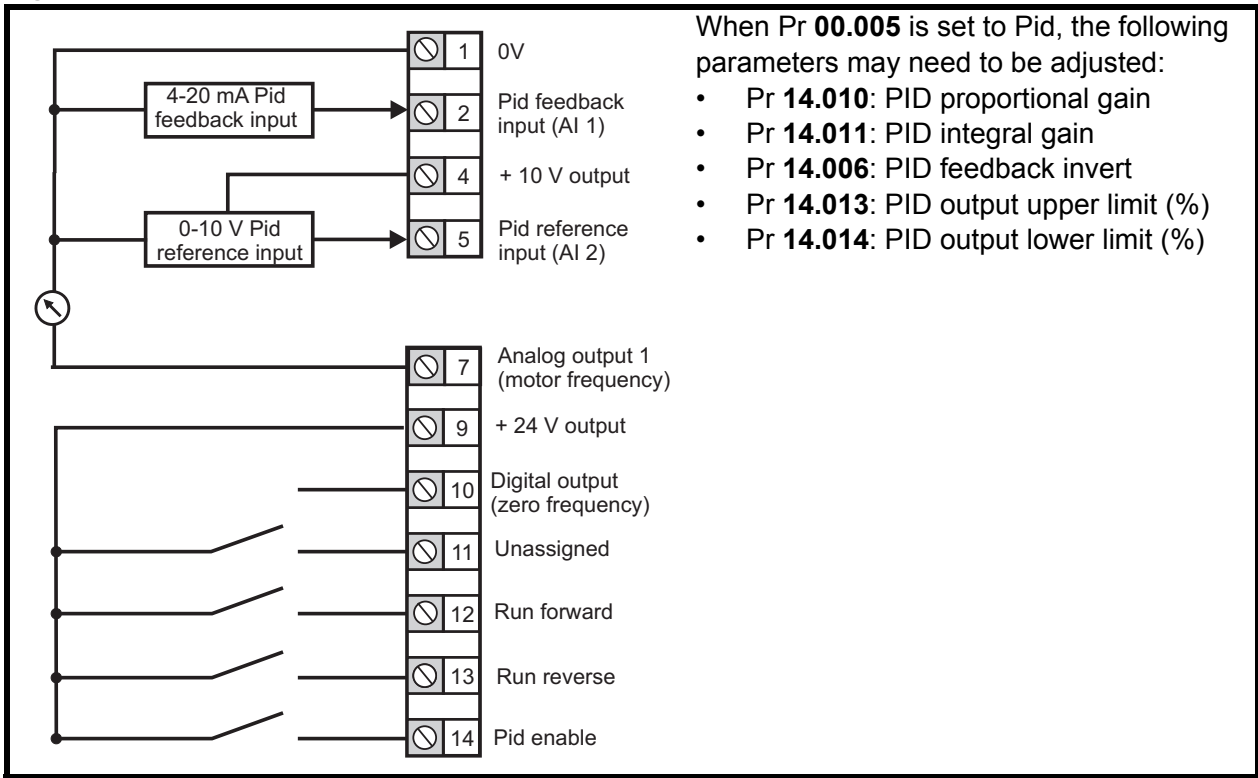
4-20 mA Pid feedback input

0-10 V Pid reference input

1 0V

2 Pid feedback input (AI 1)

4 + 10 V output

5 Pid reference input (AI 2)

7 Analog output 1 (motor frequency)

9 + 24 V output

10 Digital output (zero frequency)

11 Unassigned

12 Run forward

13 Run reverse

14 Pid enable

When Pr **00.005** is set to Pid, the following parameters may need to be adjusted:
• Pr **14.010**: PID proportional gain
• Pr **14.011**: PID integral gain
• Pr **14.006**: PID feedback invert
• Pr **14.013**: PID output upper limit (%)
• Pr **14.014**: PID output lower limit (%)